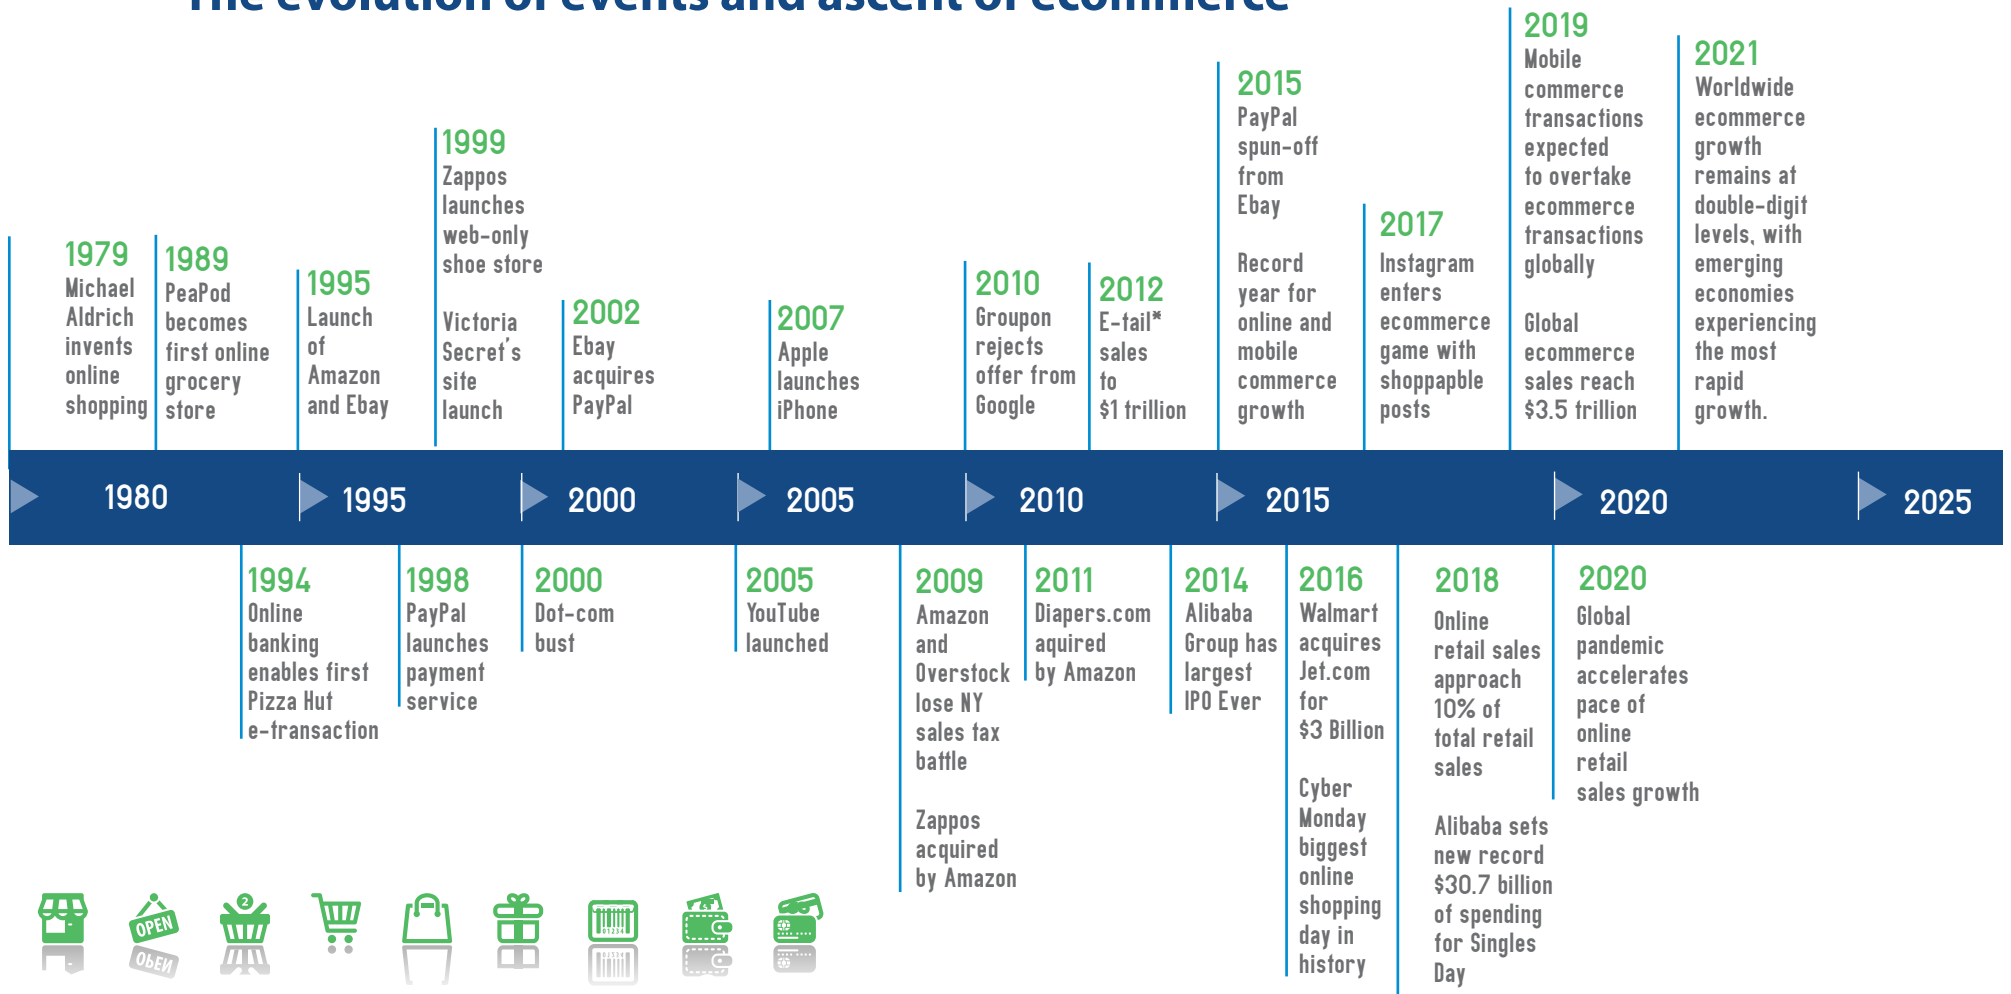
The evolution of events and ascent of ecommerce

1979 Michael Aldrich invents online shopping

1989 PeaPod becomes first online grocery store

1995 Launch of Amazon and Ebay

1999 Zappos launches web-only shoe store

Victoria Secret's site launch

2002 Ebay acquires PayPal

2007 Apple launches iPhone

2010 Groupon rejects offer from Google

2012 E-tail* sales to $1 trillion

2015 PayPal spun-off from Ebay

Record year for online and mobile commerce growth

2017 Instagram enters ecommerce game with shoppapble posts

2019 Mobile commerce transactions expected to overtake ecommerce transactions globally

Global ecommerce sales reach $3.5 trillion

2021 Worldwide ecommerce growth remains at double-digit levels, with emerging economies experiencing the most rapid growth.

1980 1995 2000 2005 2010 2015 2020 2025

1994 Online banking enables first Pizza Hut e-transaction

1998 PayPal launches payment service

2000 Dot-com bust

2005 YouTube launched

2009 Amazon and Overstock lose NY sales tax battle

Zappos acquired by Amazon

2011 Diapers.com aquired by Amazon

2014 Alibaba Group has largest IPO Ever

2016 Walmart acquires Jet.com for $3 Billion

Cyber Monday biggest online shopping day in history

2018 Online retail sales approach 10% of total retail sales

Alibaba sets new record $30.7 billion of spending for Singles Day

2020 Global pandemic accelerates pace of online retail sales growth

OPEN